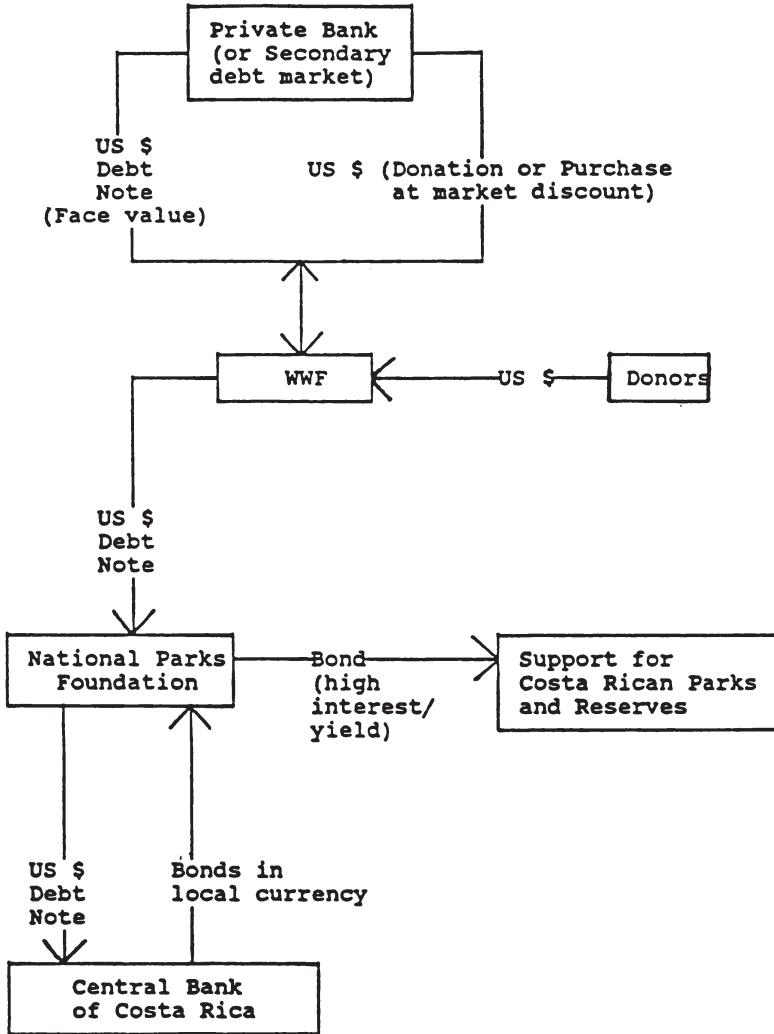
Private Bank (or Secondary debt market)

US $ Debt Note (Face value)

US $ (Donation or Purchase at market discount)

WWF

US $

Donors

US $ Debt Note

National Parks Foundation

Bond (high interest/ yield)

Support for Costa Rican Parks and Reserves

US $ Debt Note

Bonds in local currency

Central Bank of Costa Rica